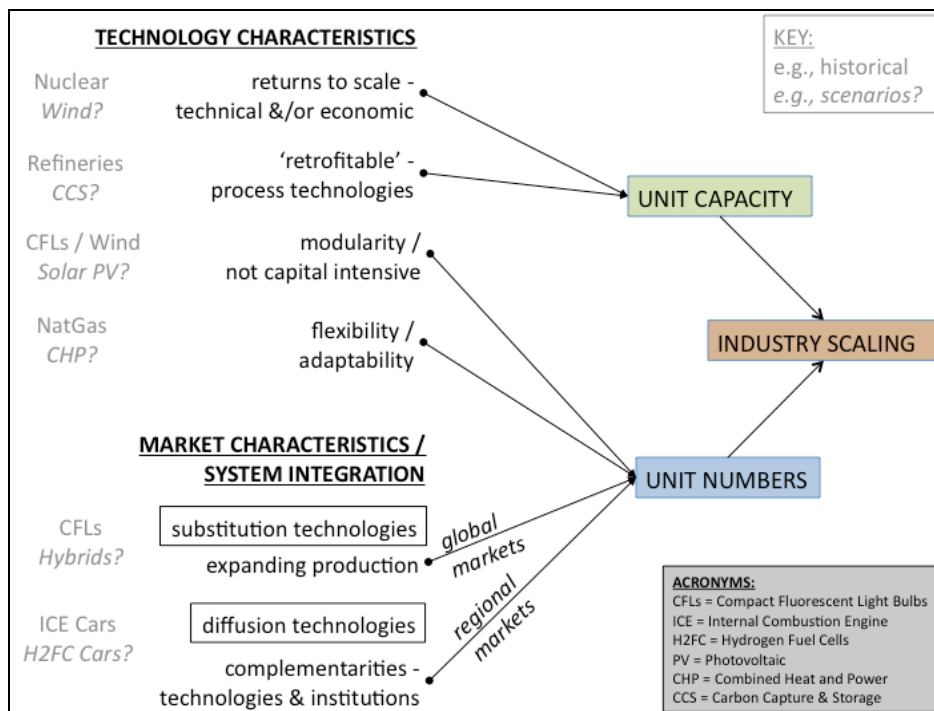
TECHNOLOGY CHARACTERISTICS

KEY:
e.g., historical
e.g., scenarios?

Nuclear
Wind?
returns to scale - technical &/or economic

Refineries
CCS?
'retrofitable' - process technologies

UNIT CAPACITY

CFLs / Wind
Solar PV?
modularity / not capital intensive

NatGas
CHP?
flexibility / adaptability

INDUSTRY SCALING

MARKET CHARACTERISTICS / SYSTEM INTEGRATION

UNIT NUMBERS

CFLs
Hybrids?
substitution technologies
expanding production

global markets

regional markets

ICE Cars
H2FC Cars?
diffusion technologies
complementarities - technologies & institutions

ACRONYMS:
CFLs = Compact Fluorescent Light Bulbs
ICE = Internal Combustion Engine
H2FC = Hydrogen Fuel Cells
PV = Photovoltaic
CHP = Combined Heat and Power
CCS = Carbon Capture & Storage